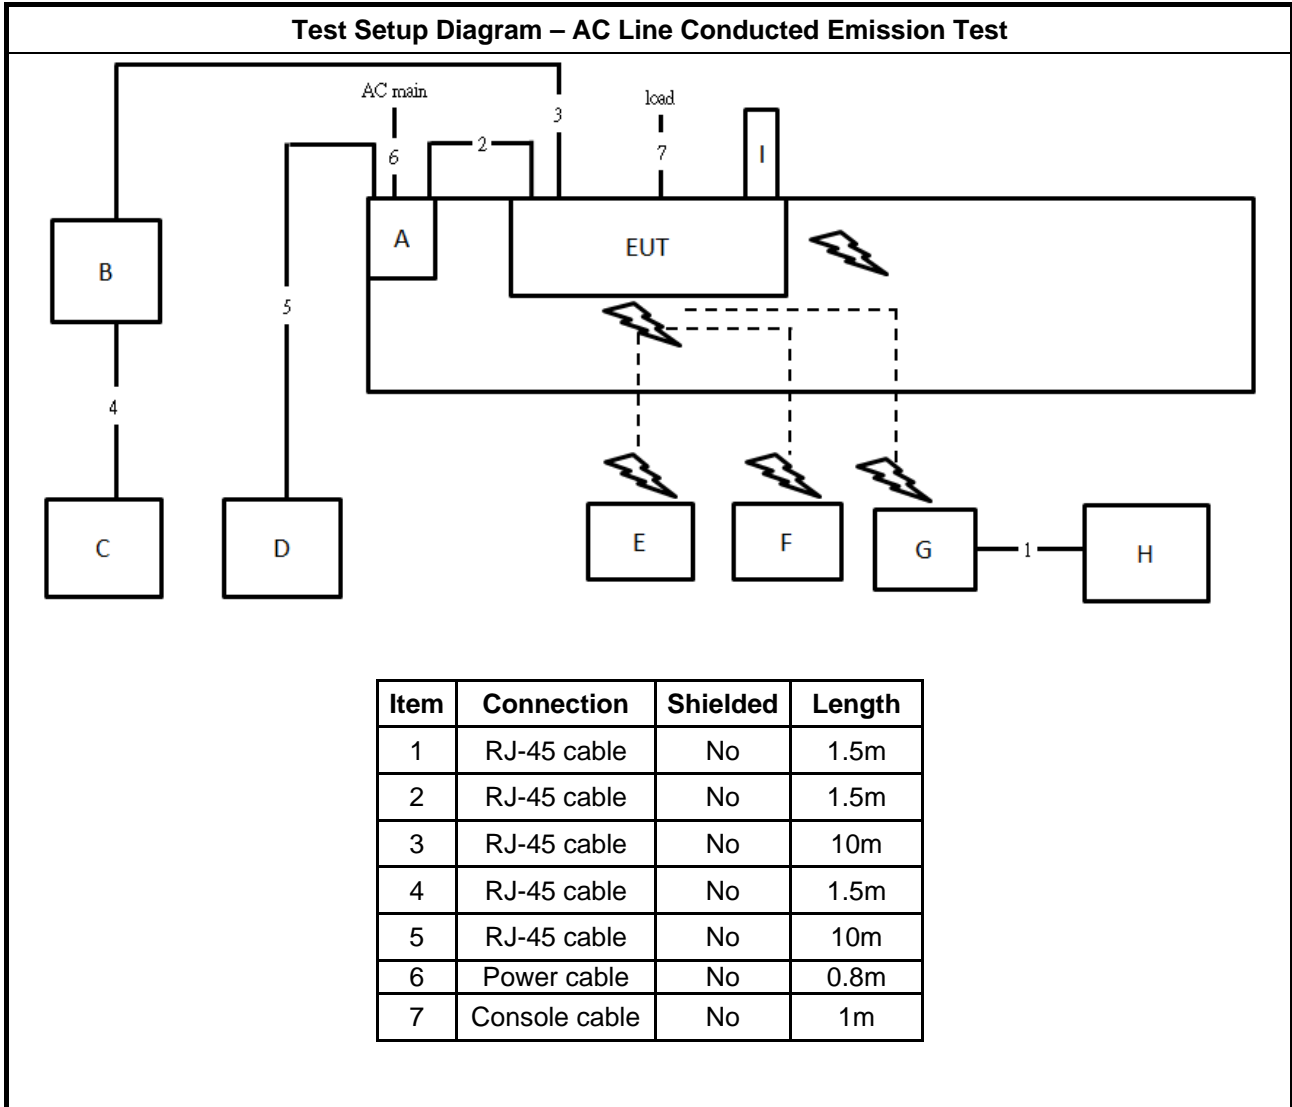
Test Setup Diagram – AC Line Conducted Emission Test

AC main
load
3
6
2
7
I
A
EUT
B
5
4
C
D
E
F
G
1
H

| Item | Connection | Shielded | Length |
|---|---|---|---|
| 1 | RJ-45 cable | No | 1.5m |
| 2 | RJ-45 cable | No | 1.5m |
| 3 | RJ-45 cable | No | 10m |
| 4 | RJ-45 cable | No | 1.5m |
| 5 | RJ-45 cable | No | 10m |
| 6 | Power cable | No | 0.8m |
| 7 | Console cable | No | 1m |